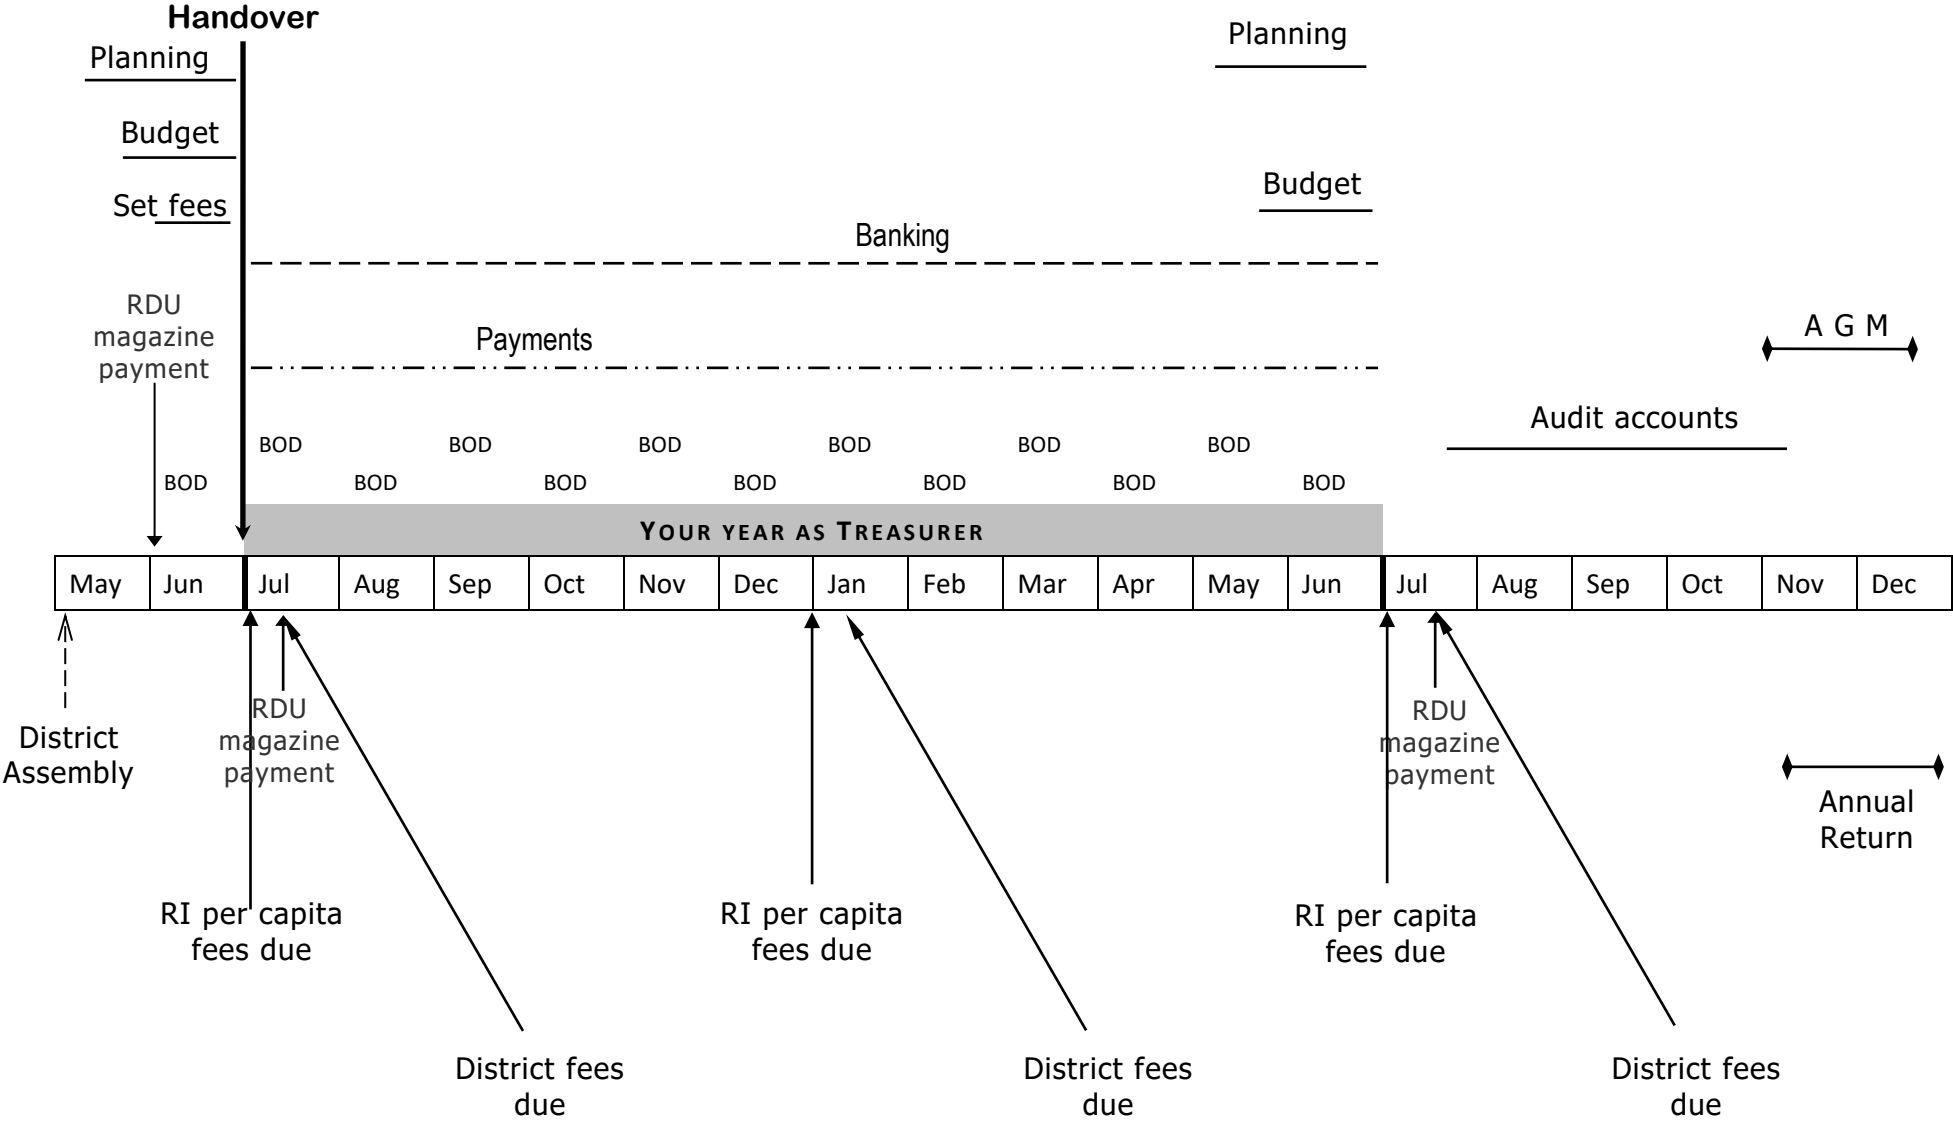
Handover

Planning

Budget

Set fees

Planning

Budget

Banking

RDU magazine payment

Payments

A G M

Audit accounts

BOD BOD BOD BOD BOD BOD

BOD BOD BOD BOD BOD BOD BOD

YOUR YEAR AS TREASURER

| May | Jun | Jul | Aug | Sep | Oct | Nov | Dec | Jan | Feb | Mar | Apr | May | Jun | Jul | Aug | Sep | Oct | Nov | Dec |
|---|---|---|---|---|---|---|---|---|---|---|---|---|---|---|---|---|---|---|---|

District Assembly

RDU magazine payment

RDU magazine payment

Annual Return

RI per capita fees due

RI per capita fees due

RI per capita fees due

District fees due

District fees due

District fees due